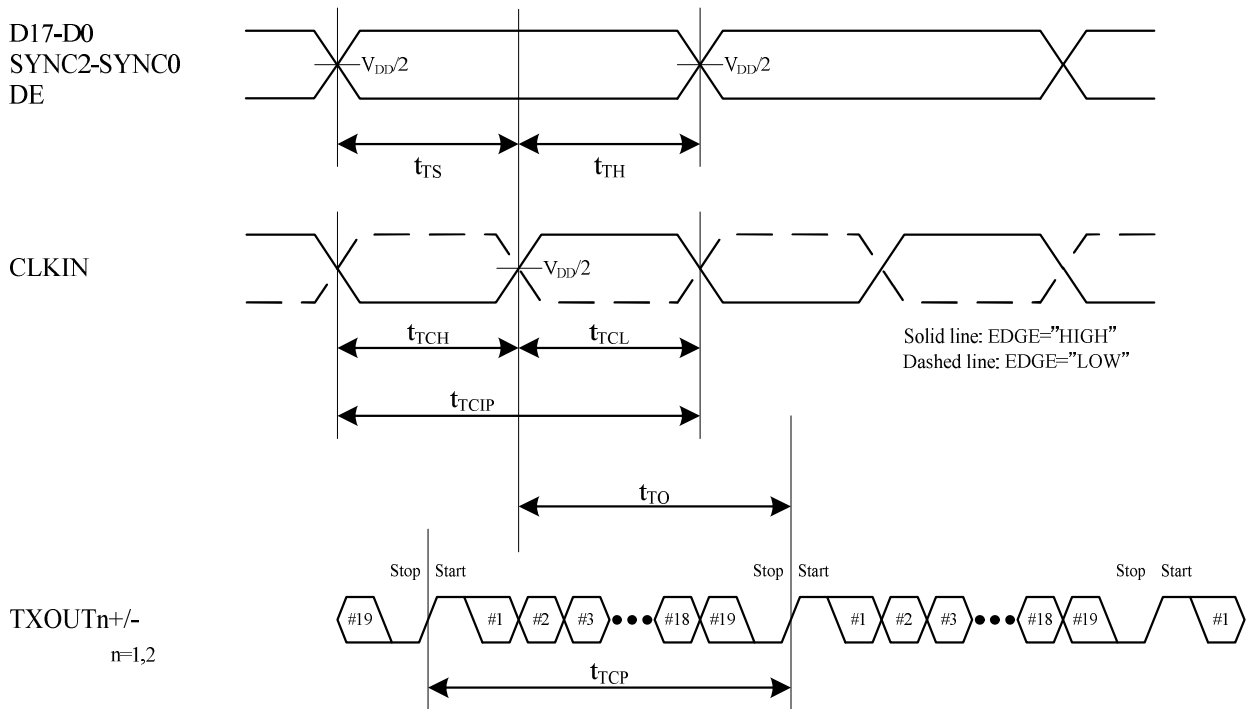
D17-D0
SYNC2-SYNC0
DE

$V_{DD}/2$

$V_{DD}/2$

$t_{TS}$

$t_{TH}$

CLKIN

$V_{DD}/2$

$t_{TCH}$

$t_{TCL}$

Solid line: EDGE="HIGH"
Dashed line: EDGE="LOW"

$t_{TCIP}$

$t_{TO}$

Stop Start

Stop Start

Stop Start

TXOUTn+/-
n=1,2

#19 #1 #2 #3 ••• #18 #19 #1 #2 #3 ••• #18 #19 #1

$t_{TCP}$